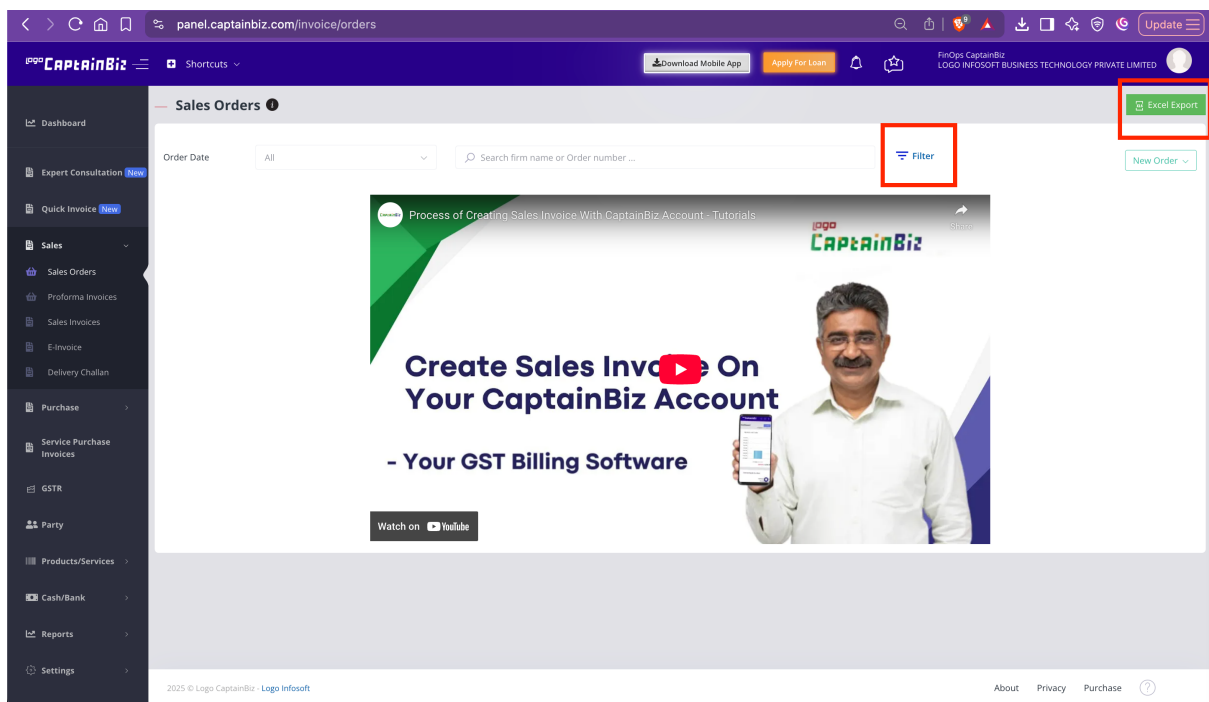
panel.captainbiz.com/invoice/orders

Update

logo CaptainBiz

Shortcuts

Download Mobile App

Apply For Loan

FinOps CaptainBiz
LOGO INFOSOFT BUSINESS TECHNOLOGY PRIVATE LIMITED

Dashboard

Expert Consultation New

Quick Invoice New

Sales

Sales Orders

Proforma Invoices

Sales Invoices

E-Invoice

Delivery Challan

Purchase

Service Purchase Invoices

GSTR

Party

Products/Services

Cash/Bank

Reports

Settings

Sales Orders

Excel Export

Order Date

All

Search firm name or Order number ...

Filter

New Order

Process of Creating Sales Invoice With CaptainBiz Account - Tutorials

Share

logo CaptainBiz

Create Sales Invo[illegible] On Your CaptainBiz Account

- Your GST Billing Software

Watch on YouTube

2025 © Logo CaptainBiz - Logo Infosoft

About Privacy Purchase ?